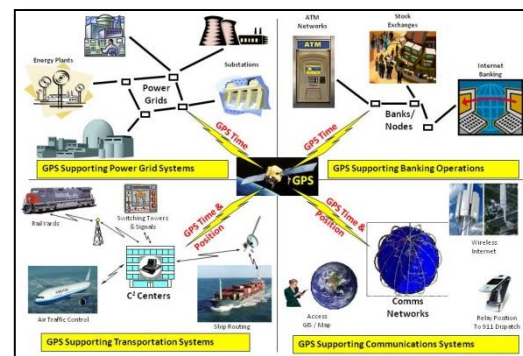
Energy Plants

Power Grids

Substations

GPS Time

GPS Supporting Power Grid Systems

ATM Networks

ATM

Stock Exchanges

Internet Banking

Banks/ Nodes

GPS Time

GPS Supporting Banking Operations

GPS

Rail Yards

Switching Towers & Signals

GPS Time & Position

$C^2$ Centers

Air Traffic Control

Ship Routing

GPS Supporting Transportation Systems

GPS Time & Position

Wireless Internet

Access GIS / Map

Comms Networks

Relay Position To 911 Dispatch

GPS Supporting Communications Systems